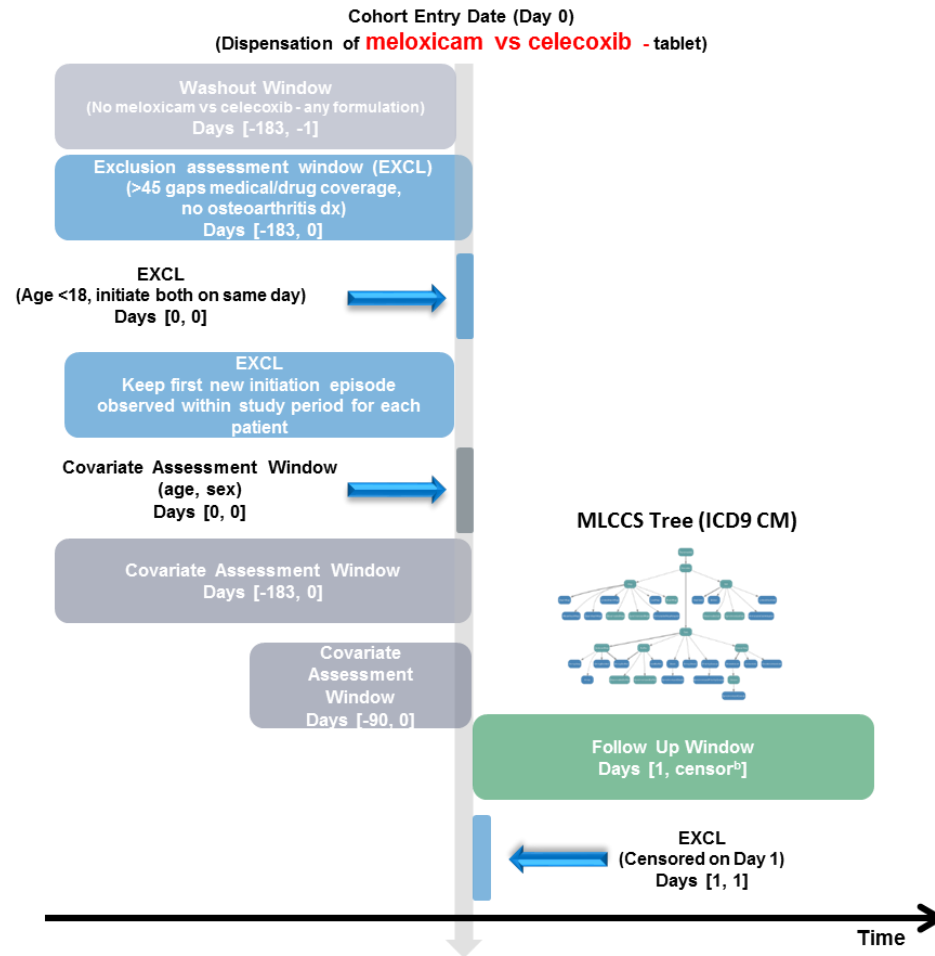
Cohort Entry Date (Day 0)
(Dispensation of meloxicam vs celecoxib - tablet)

Washout Window
(No meloxicam vs celecoxib - any formulation)
Days [-183, -1]

Exclusion assessment window (EXCL)
(>45 gaps medical/drug coverage, no osteoarthritis dx)
Days [-183, 0]

EXCL
(Age <18, initiate both on same day)
Days [0, 0]

EXCL
Keep first new initiation episode observed within study period for each patient

Covariate Assessment Window
(age, sex)
Days [0, 0]

MLCCS Tree (ICD9 CM)

Covariate Assessment Window
Days [-183, 0]

Covariate Assessment Window
Days [-90, 0]

Follow Up Window
Days [1, censor$^{b}$]

EXCL
(Censored on Day 1)
Days [1, 1]

Time